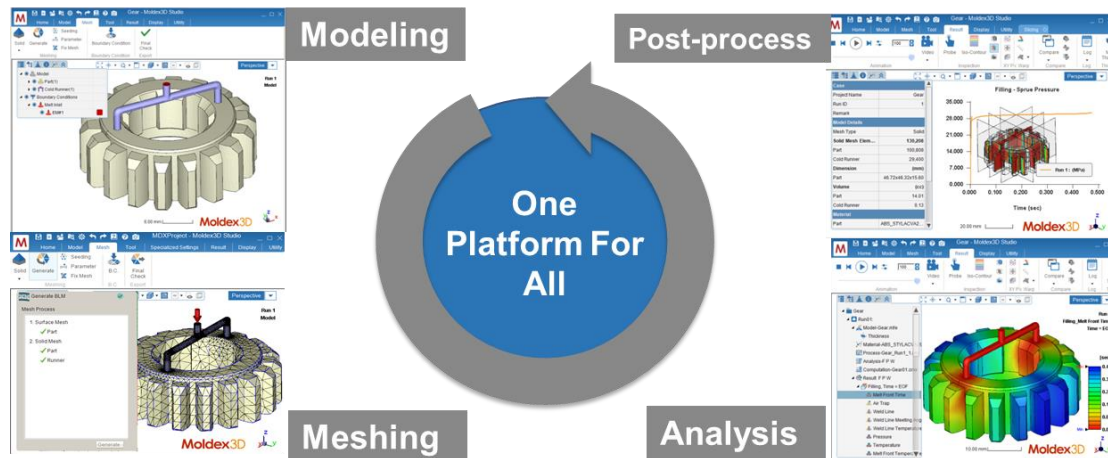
Modeling

Post-process

One Platform For All

Meshing

Analysis

Gear - Moldex3D Studio
Home Model Mesh Tool Result Display Utility
Solid Generate Seeding Parameter Fix Mesh Boundary Condition Final Check
Perspective
Run 1
Model
Model
Part(1)
Cold Runner(1)
Boundary Conditions
Melt Inlet
Moldex3D

MDXProject - Moldex3D Studio
Home Model Mesh Tool Specialized Settings Result Display Utility
Solid Generate Seeding Parameter Fix Mesh B.C. Final Check
Generate BLM
Mesh Process
1. Surface Mesh
Part
2. Solid Mesh
Part
Runner
Generate
Perspective
Run 1
Model
Moldex3D

Gear - Moldex3D Studio
Home Model Mesh Tool Result Display Utility
Video Probe Iso-Contour Compare Log
Perspective
Case
Project Name Gear
Run ID 1
Remark
Model Details
Mesh Type Solid
Solid Mesh Elem... 135,208
Part 105,808
Cold Runner 29,400
Dimension (mm)
Part 49.73x49.33x15.60
Volume (cc)
Part 14.01
Cold Runner 0.12
Material
Part ABS_STYLACVA2...
Filling - Sprue Pressure
35,000
28,000
21,000
14,000
7,000
0.000
0.000 0.100 0.200 0.300 0.400 0.500
Time (sec)
Run 1 : (MPa)
Moldex3D

Gear - Moldex3D Studio
Home Model Mesh Tool Result Display Utility
Video Probe Iso-Contour Compare Log
Perspective
Gear
Run01
Model-Gear Info
Thickness
Material-ABS_STYLAC
Process-Gear_Run1
Analysis-F P W
Computation-Gear01
Result F P W
Filling, Time = EOF
Melt Front Time
Air Trap
Weld Line
Weld Line Meeting Ang
Weld Line Temperature
Pressure
Temperature
Melt Front Tempera
Run
Filling_Melt Front Tim
Time = EO
Moldex3D